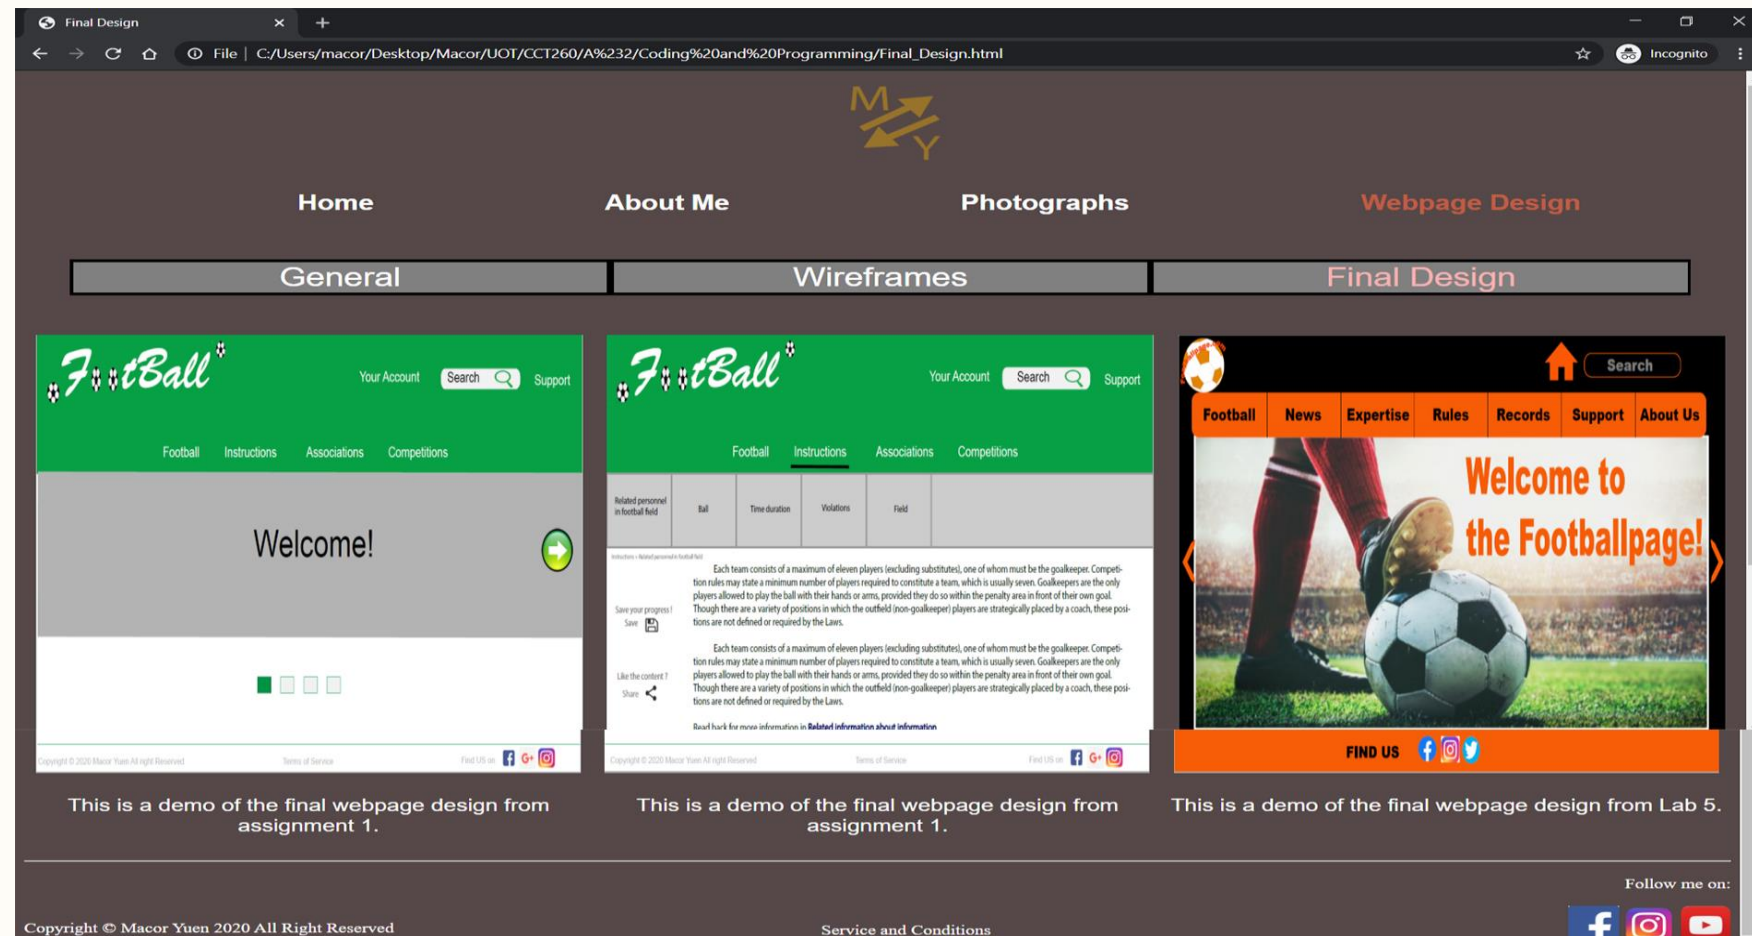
Final Design

File | C:/Users/macor/Desktop/Macor/UOT/CCT260/A%232/Coding%20and%20Programming/Final_Design.html

Incognito

M Y

Home About Me Photographs Webpage Design

General Wireframes Final Design

FootBall

Your Account Search Support

Football Instructions Associations Competitions

Welcome!

Copyright © 2020 Macor Yuen All right Reserved Terms of Service Find US on

FootBall

Your Account Search Support

Football Instructions Associations Competitions

Related personnel in football field Ball Time duration Violations Field

Save your progress! Save

Like the content? Share

Each team consists of a maximum of eleven players (excluding substitutes), one of whom must be the goalkeeper. Competition rules may state a minimum number of players required to constitute a team, which is usually seven. Goalkeepers are the only players allowed to play the ball with their hands or arms, provided they do so within the penalty area in front of their own goal. Though there are a variety of positions in which the outfield (non-goalkeeper) players are strategically placed by a coach, these positions are not defined or required by the Laws.

Each team consists of a maximum of eleven players (excluding substitutes), one of whom must be the goalkeeper. Competition rules may state a minimum number of players required to constitute a team, which is usually seven. Goalkeepers are the only players allowed to play the ball with their hands or arms, provided they do so within the penalty area in front of their own goal. Though there are a variety of positions in which the outfield (non-goalkeeper) players are strategically placed by a coach, these positions are not defined or required by the Laws.

Read back for more information in Related information about information

Copyright © 2020 Macor Yuen All right Reserved Terms of Service Find US on

Search

Football News Expertise Rules Records Support About Us

Welcome to the Footballpage!

FIND US

This is a demo of the final webpage design from assignment 1.

This is a demo of the final webpage design from assignment 1.

This is a demo of the final webpage design from Lab 5.

Follow me on:

Copyright © Macor Yuen 2020 All Right Reserved

Service and Conditions